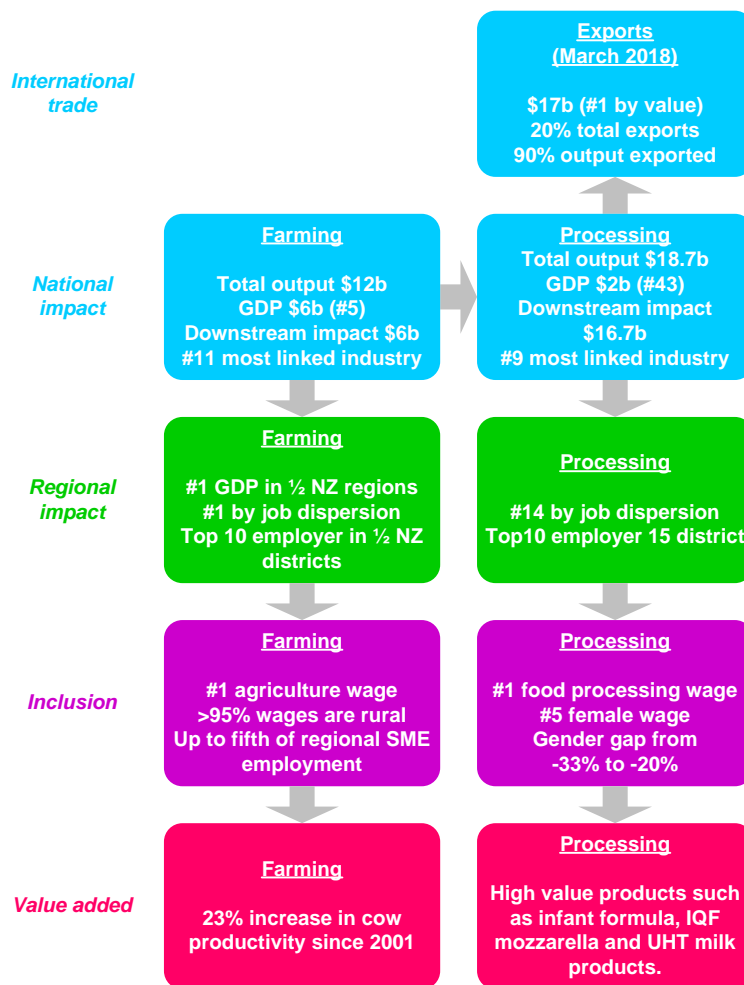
International trade

Exports (March 2018)

$17b (#1 by value)
20% total exports
90% output exported

National impact

Farming

Total output $12b
GDP $6b (#5)
Downstream impact $6b
#11 most linked industry

Processing
Total output $18.7b
GDP $2b (#43)
Downstream impact $16.7b
#9 most linked industry

Regional impact

Farming

#1 GDP in ½ NZ regions
#1 by job dispersion
Top 10 employer in ½ NZ districts

Processing

#14 by job dispersion
Top10 employer 15 district

Inclusion

Farming

#1 agriculture wage
>95% wages are rural
Up to fifth of regional SME employment

Processing

#1 food processing wage
#5 female wage
Gender gap from -33% to -20%

Value added

Farming

23% increase in cow productivity since 2001

Processing

High value products such as infant formula, IQF mozzarella and UHT milk products.